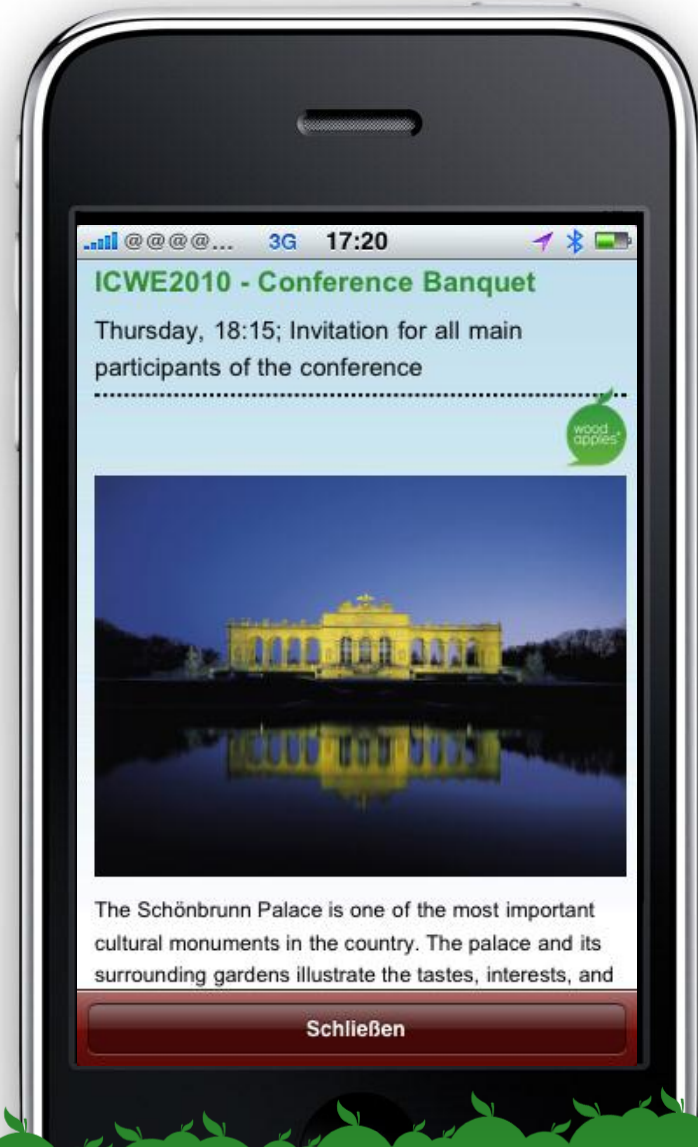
@@@@... 3G 17:20

ICWE2010 - Conference Banquet

Thursday, 18:15; Invitation for all main participants of the conference

wood apples

The Schönbrunn Palace is one of the most important cultural monuments in the country. The palace and its surrounding gardens illustrate the tastes, interests, and

Schließen